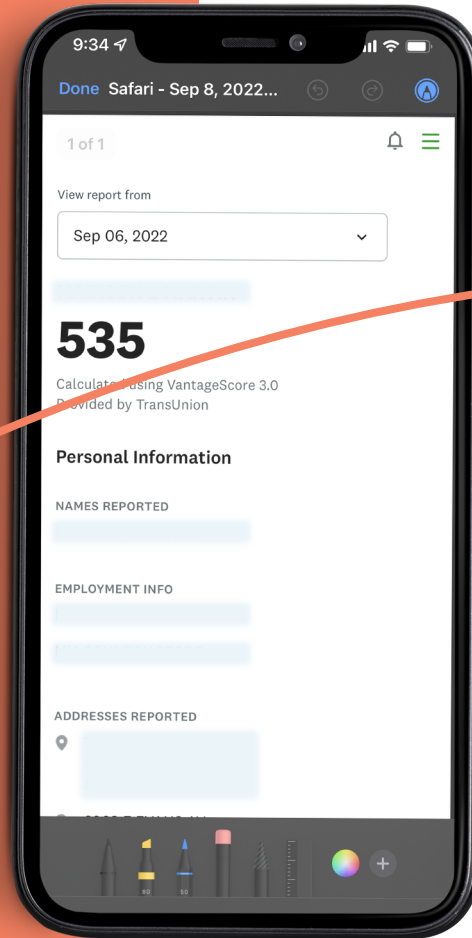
9:34

Done Safari - Sep 8, 2022...

1 of 1

View report from

Sep 06, 2022

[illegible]

535

Calculated using VantageScore 3.0
Provided by TransUnion

Personal Information

NAMES REPORTED

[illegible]

EMPLOYMENT INFO

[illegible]

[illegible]

ADDRESSES REPORTED

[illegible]

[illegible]

80

50